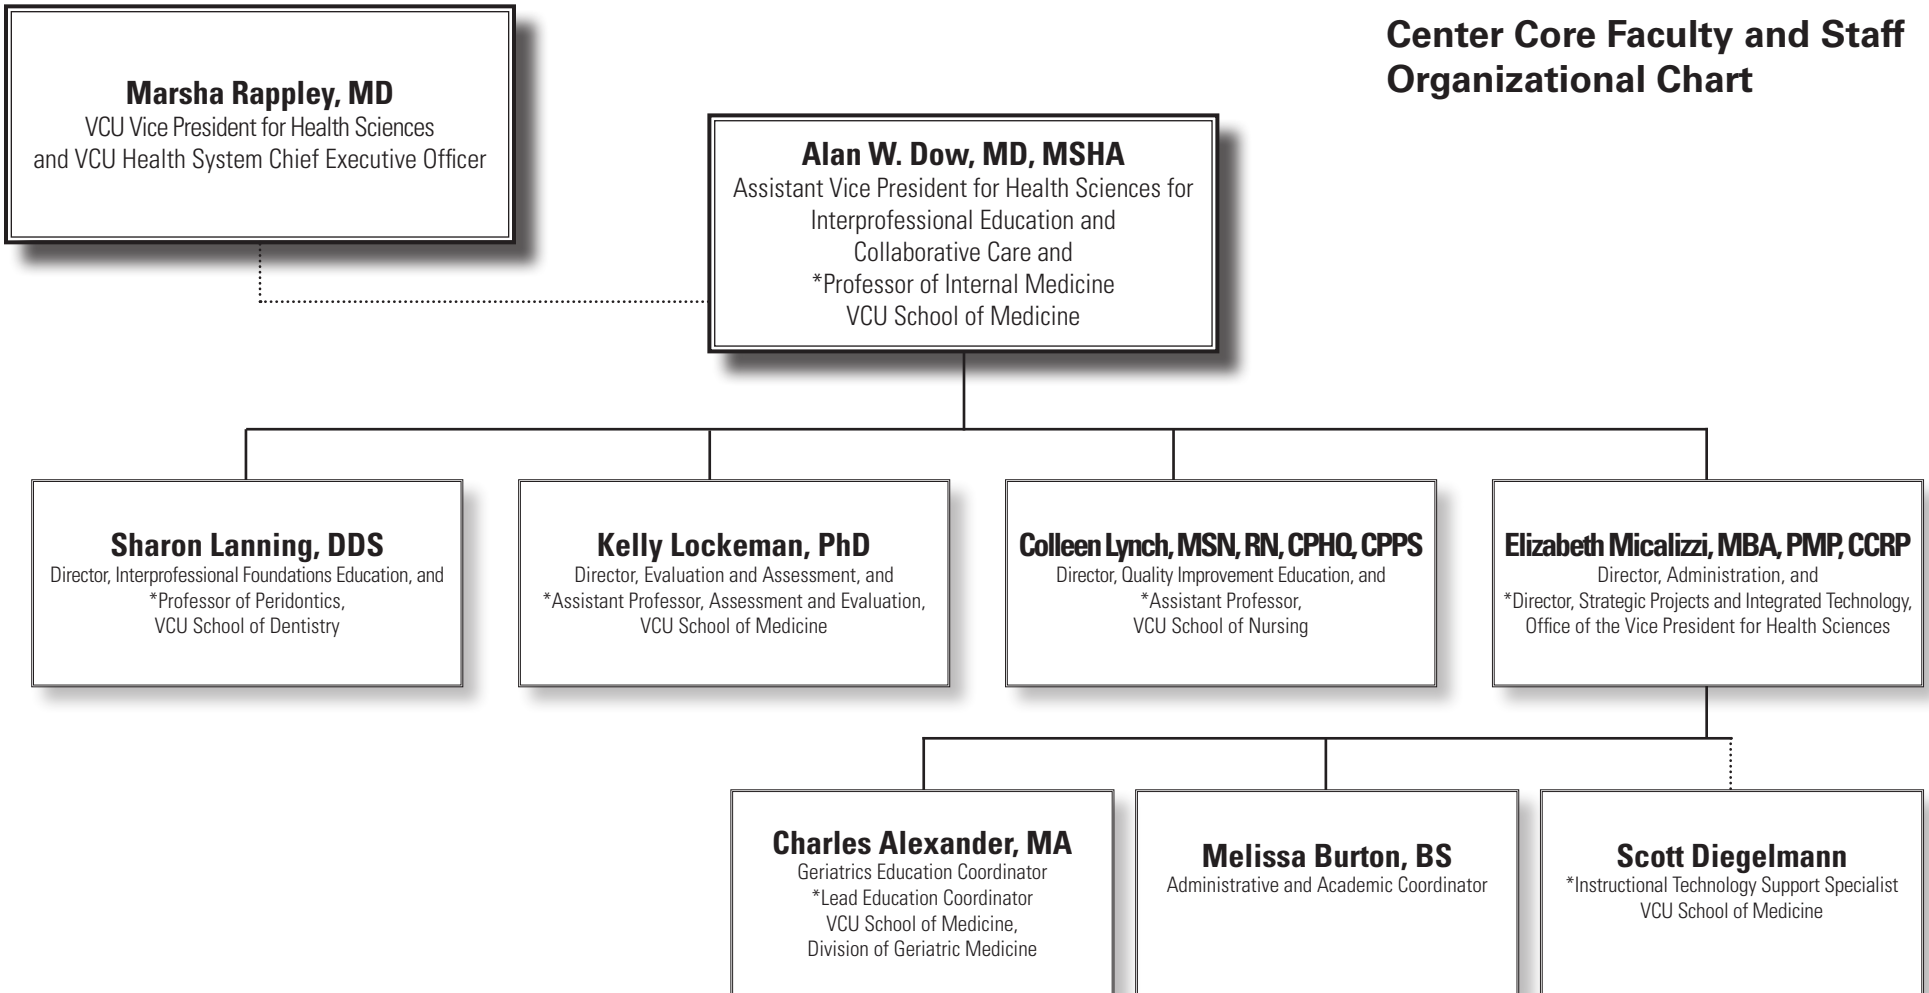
Center Core Faculty and Staff Organizational Chart

Marsha Rappley, MD
VCU Vice President for Health Sciences and VCU Health System Chief Executive Officer

Alan W. Dow, MD, MSHA
Assistant Vice President for Health Sciences for Interprofessional Education and Collaborative Care and
*Professor of Internal Medicine
VCU School of Medicine

Sharon Lanning, DDS
Director, Interprofessional Foundations Education, and
*Professor of Peridontics,
VCU School of Dentistry

Kelly Lockeman, PhD
Director, Evaluation and Assessment, and
*Assistant Professor, Assessment and Evaluation,
VCU School of Medicine

Colleen Lynch, MSN, RN, CPHQ, CPPS
Director, Quality Improvement Education, and
*Assistant Professor,
VCU School of Nursing

Elizabeth Micalizzi, MBA, PMP, CCRP
Director, Administration, and
*Director, Strategic Projects and Integrated Technology,
Office of the Vice President for Health Sciences

Charles Alexander, MA
Geriatrics Education Coordinator
*Lead Education Coordinator
VCU School of Medicine,
Division of Geriatric Medicine

Melissa Burton, BS
Administrative and Academic Coordinator

Scott Diegelmann
*Instructional Technology Support Specialist
VCU School of Medicine